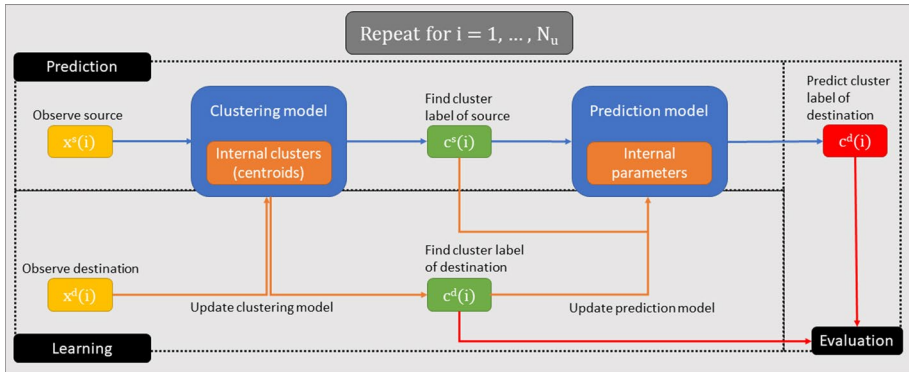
Repeat for $i = 1, \ldots, N_u$

Prediction

Observe source

$x^s(i)$

Clustering model

Internal clusters (centroids)

Find cluster label of source

$c^s(i)$

Prediction model

Internal parameters

Predict cluster label of destination

$c^d(i)$

Observe destination

$x^d(i)$

Update clustering model

Find cluster label of destination

$c^d(i)$

Update prediction model

Learning

Evaluation